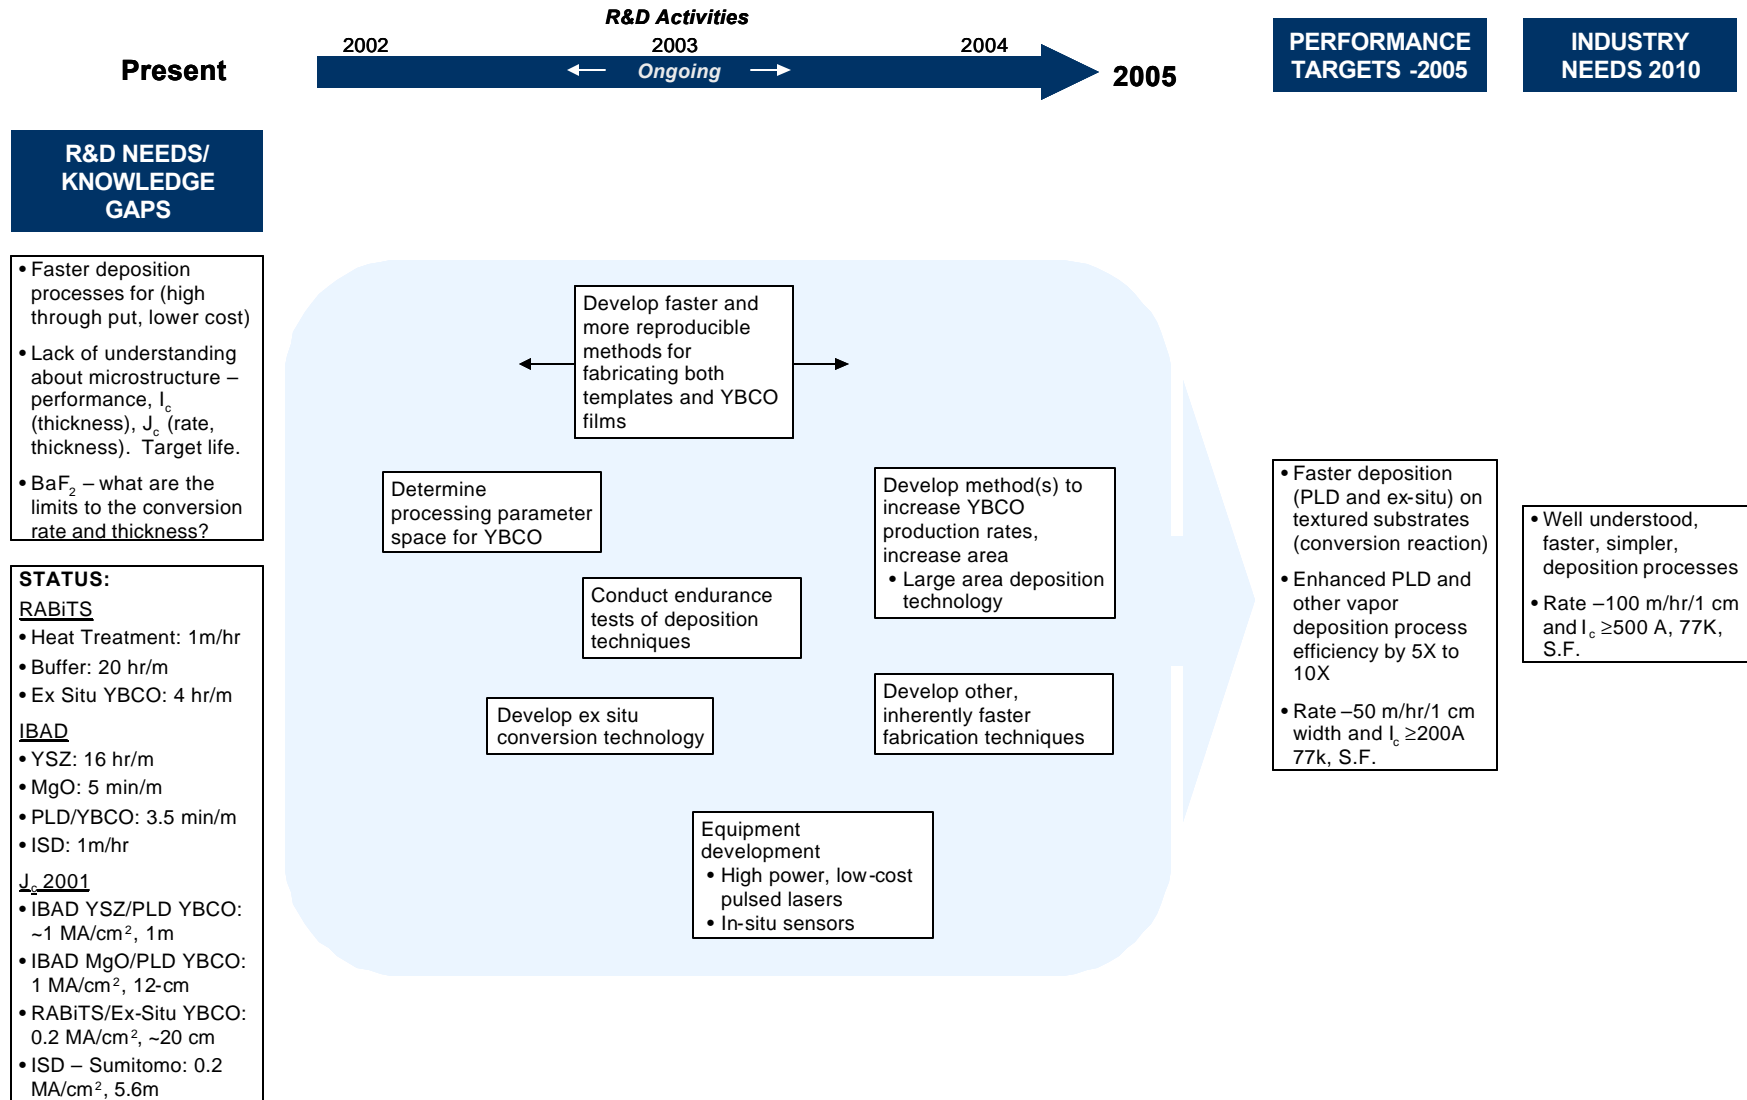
Present

R&D Activities

2002 2003 2004

Ongoing

2005

PERFORMANCE TARGETS -2005

INDUSTRY NEEDS 2010

R&D NEEDS/ KNOWLEDGE GAPS

• Faster deposition processes for (high through put, lower cost)

• Lack of understanding about microstructure – performance, $I_c$ (thickness), $J_c$ (rate, thickness). Target life.

• $BaF_2$ – what are the limits to the conversion rate and thickness?

STATUS:

RABiTS

• Heat Treatment: 1m/hr

• Buffer: 20 hr/m

• Ex Situ YBCO: 4 hr/m

IBAD

• YSZ: 16 hr/m

• MgO: 5 min/m

• PLD/YBCO: 3.5 min/m

• ISD: 1m/hr

$J_c$ 2001

• IBAD YSZ/PLD YBCO: ~1 MA/cm², 1m

• IBAD MgO/PLD YBCO: 1 MA/cm², 12-cm

• RABiTS/Ex-Situ YBCO: 0.2 MA/cm², ~20 cm

• ISD – Sumitomo: 0.2 MA/cm², 5.6m

Develop faster and more reproducible methods for fabricating both templates and YBCO films

Determine processing parameter space for YBCO

Develop method(s) to increase YBCO production rates, increase area
• Large area deposition technology

Conduct endurance tests of deposition techniques

Develop ex situ conversion technology

Develop other, inherently faster fabrication techniques

Equipment development
• High power, low-cost pulsed lasers
• In-situ sensors

• Faster deposition (PLD and ex-situ) on textured substrates (conversion reaction)

• Enhanced PLD and other vapor deposition process efficiency by 5X to 10X

• Rate –50 m/hr/1 cm width and $I_c$ ≥200A 77k, S.F.

• Well understood, faster, simpler, deposition processes

• Rate –100 m/hr/1 cm and $I_c$ ≥500 A, 77K, S.F.